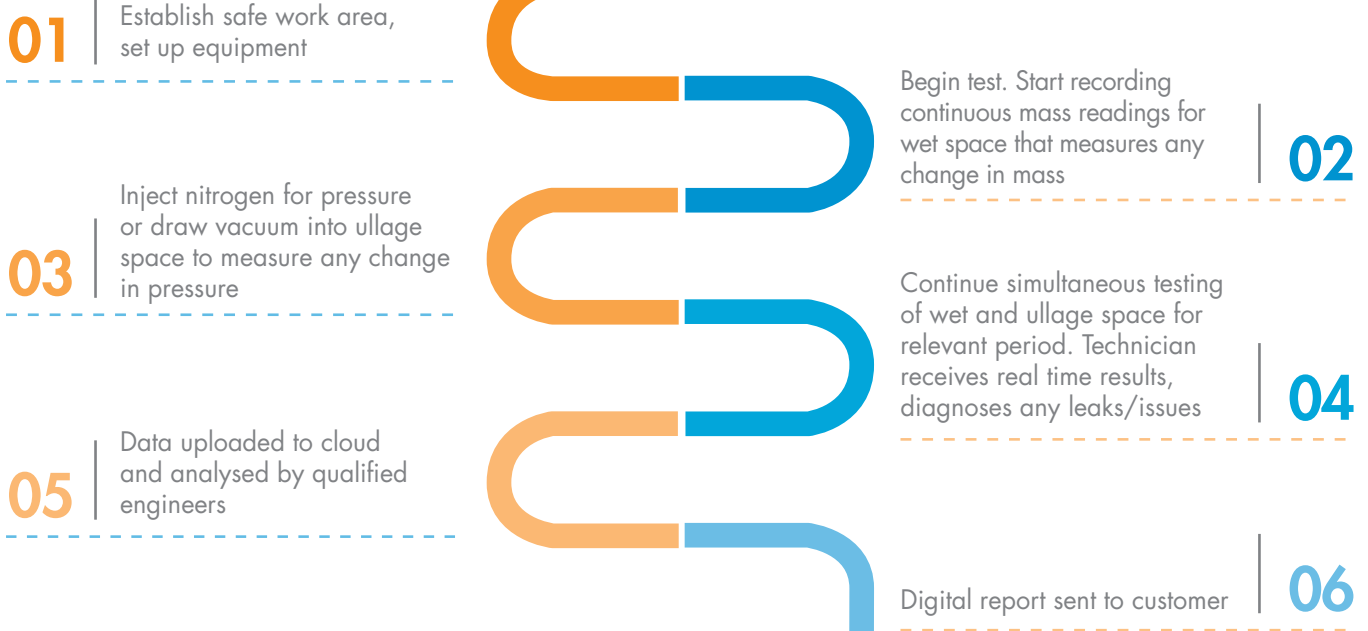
01
Establish safe work area, set up equipment

Begin test. Start recording continuous mass readings for wet space that measures any change in mass
02

03
Inject nitrogen for pressure or draw vacuum into ullage space to measure any change in pressure

Continue simultaneous testing of wet and ullage space for relevant period. Technician receives real time results, diagnoses any leaks/issues
04

05
Data uploaded to cloud and analysed by qualified engineers

Digital report sent to customer
06